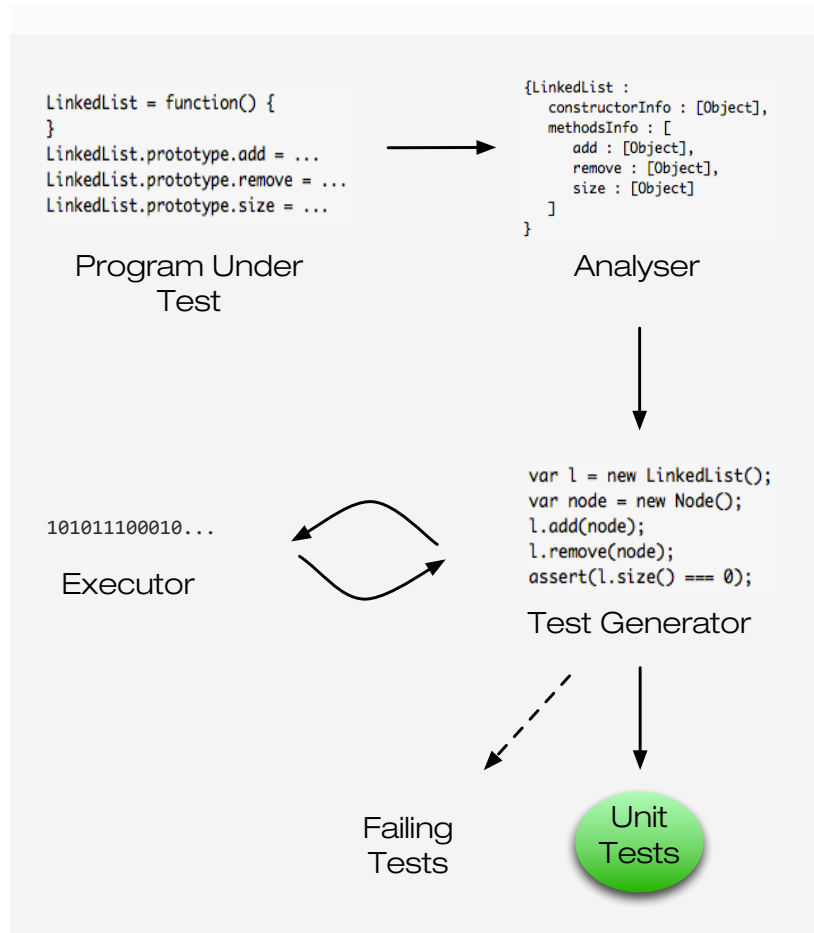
LinkedList = function() {
}
LinkedList.prototype.add = ...
LinkedList.prototype.remove = ...
LinkedList.prototype.size = ...

Program Under Test

{LinkedList :
constructorInfo : [Object],
methodsInfo : [
add : [Object],
remove : [Object],
size : [Object]
]
}

Analyser

101011100010...

Executor

var l = new LinkedList();
var node = new Node();
l.add(node);
l.remove(node);
assert(l.size() === 0);

Test Generator

Failing Tests

Unit Tests